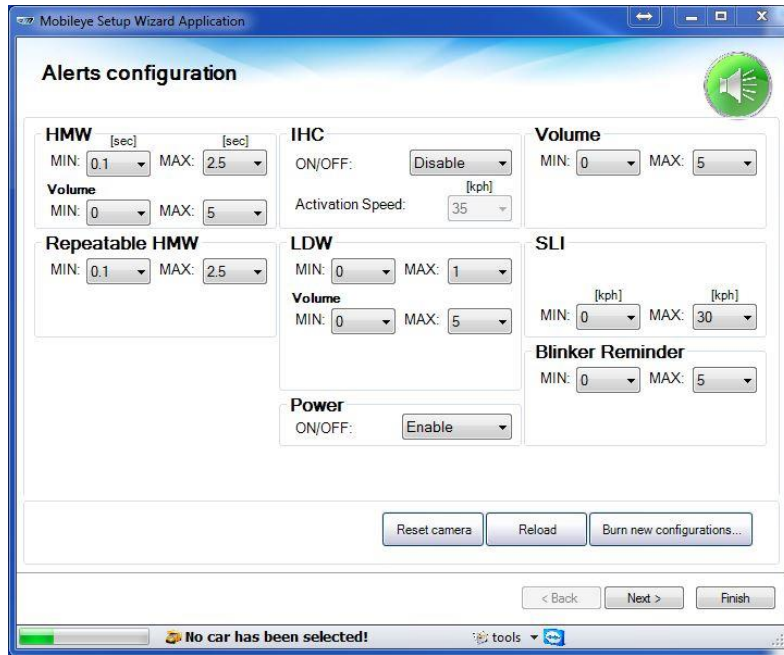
Mobileye Setup Wizard Application

Alerts configuration

HMW [sec] [sec]
MIN: 0.1 MAX: 2.5
Volume
MIN: 0 MAX: 5

Repeatable HMW
MIN: 0.1 MAX: 2.5

IHC
ON/OFF: Disable
[kph]
Activation Speed: 35

LDW
MIN: 0 MAX: 1
Volume
MIN: 0 MAX: 5

Power
ON/OFF: Enable

Volume
MIN: 0 MAX: 5

SLI
[kph] [kph]
MIN: 0 MAX: 30

Blinker Reminder
MIN: 0 MAX: 5

Reset camera
Reload
Burn new configurations...

< Back
Next >
Finish

No car has been selected!
tools